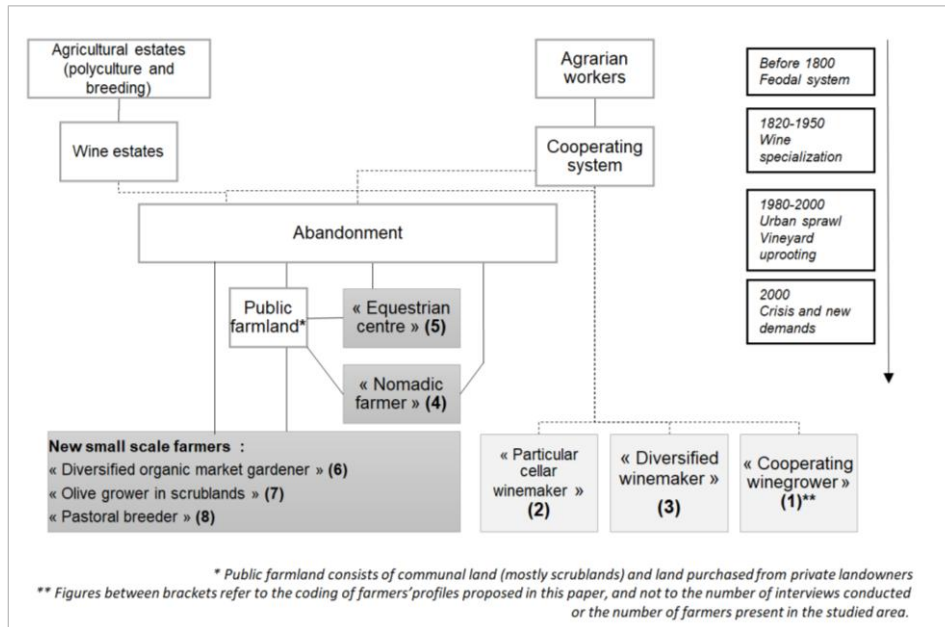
Agricultural estates (polyculture and breeding)

Wine estates

Agrarian workers

Cooperating system

Before 1800 Feodal system

1820-1950 Wine specialization

1980-2000 Urban sprawl Vineyard uprooting

2000 Crisis and new demands

Abandonment

Public farmland*

« Equestrian centre » (5)

« Nomadic farmer » (4)

New small scale farmers :
« Diversified organic market gardener » (6)
« Olive grower in scrublands » (7)
« Pastoral breeder » (8)

« Particular cellar winemaker » (2)

« Diversified winemaker » (3)

« Cooperating winegrower » (1)**

* Public farmland consists of communal land (mostly scrublands) and land purchased from private landowners
** Figures between brackets refer to the coding of farmers'profiles proposed in this paper, and not to the number of interviews conducted or the number of farmers present in the studied area.